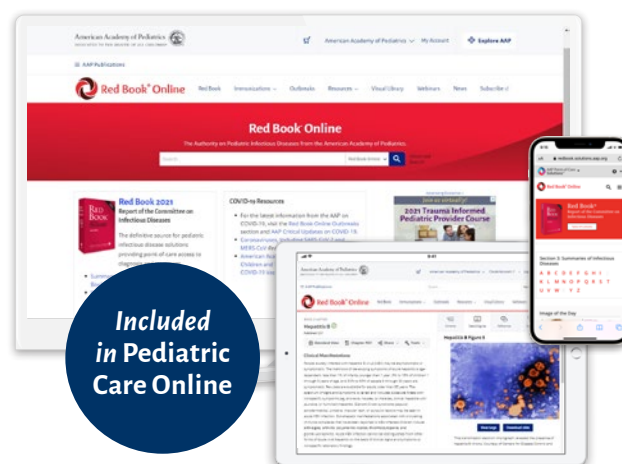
American Academy of Pediatrics
DEDICATED TO THE HEALTH OF ALL CHILDREN

American Academy of Pediatrics ∨ My Account Explore AAP

AAP Publications

Red Book® Online Red Book Immunizations ∨ Outbreaks Resources ∨ Visual Library Webinars News Subscribe

Red Book® Online
The Authority on Pediatric Infectious Diseases from the American Academy of Pediatrics

Search

Red Book 2021
Report of the Committee on Infectious Diseases

The definitive source for pediatric infectious disease solutions providing point-of-care access to diagn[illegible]

COVID-19 Resources
• For the latest information from the AAP on COVID-19, visit the Red Book Online Outbreaks section and AAP Clinical Updates on COVID-19
• Coronaviruses, including SARS-CoV-2 and MERS-CoV Red Book chapter
• American Aca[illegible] Children and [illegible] COVID-19 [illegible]

2021 Trauma Informed Pediatric Provider Course

American Academy of Pediatrics

Red Book® Online

Hepatitis B

Clinical Manifestations

Hepatitis B Figure 1

Red Book®
Report of the Committee on Infectious Diseases

Section 3: Summaries of Infectious Diseases
A B C D E F G H I
J K L M N O P Q R
S T U V W X Y Z

Image of the Day

Included in Pediatric Care Online